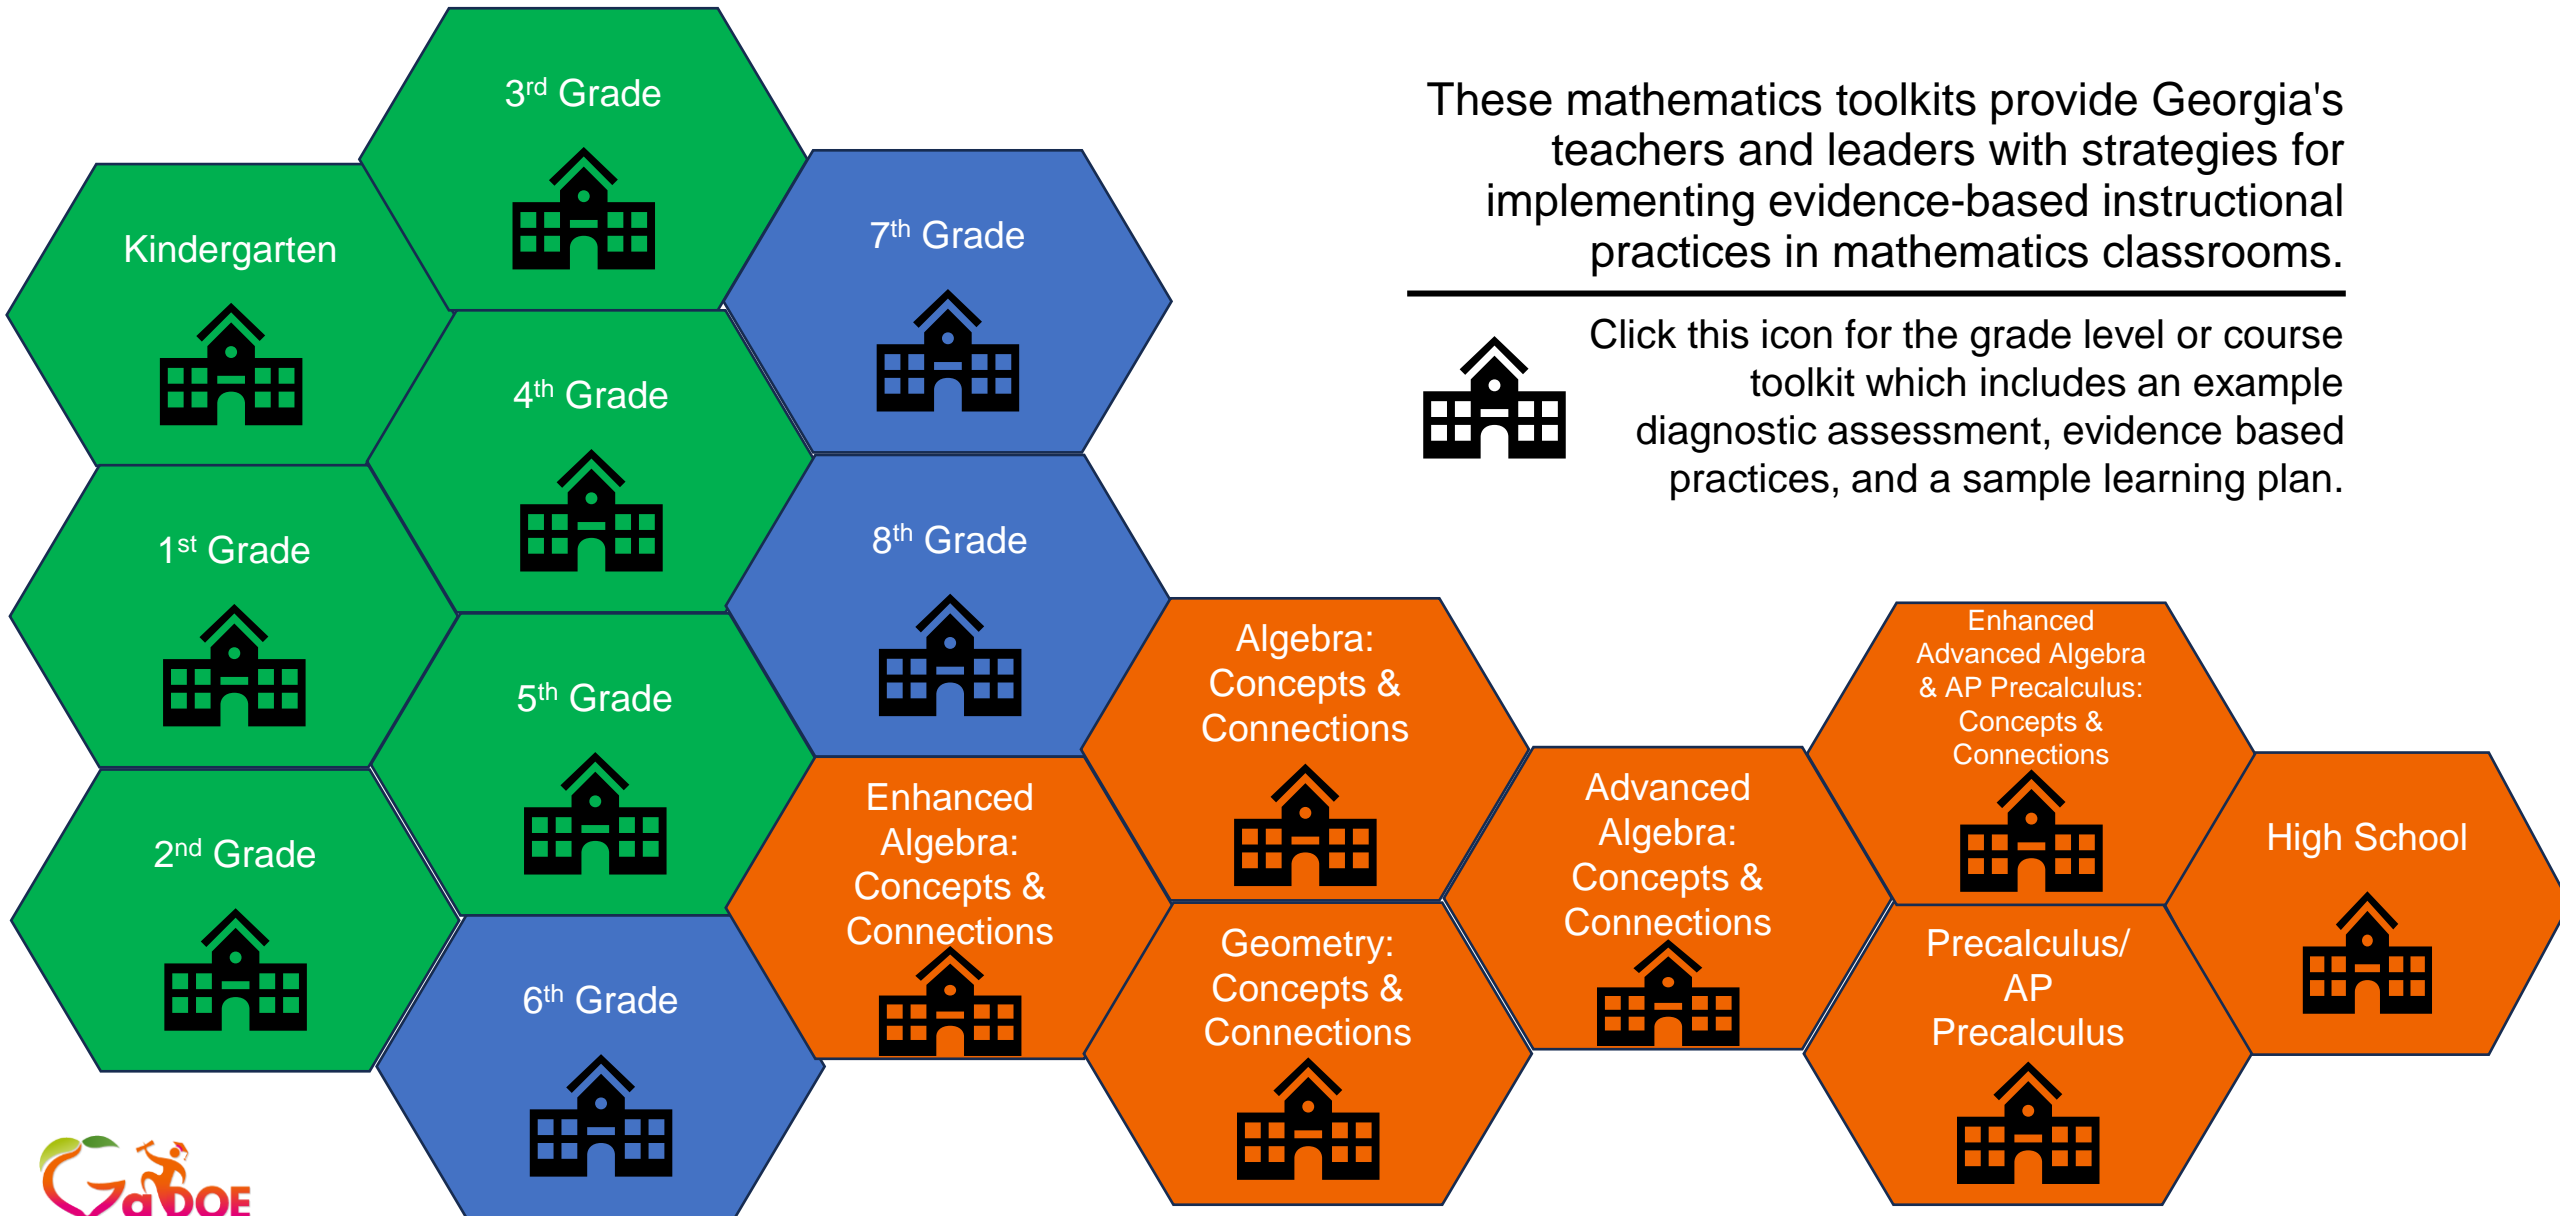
3$^{rd}$ Grade

Kindergarten

7$^{th}$ Grade

4$^{th}$ Grade

1$^{st}$ Grade

8$^{th}$ Grade

5$^{th}$ Grade

2$^{nd}$ Grade

6$^{th}$ Grade

These mathematics toolkits provide Georgia's teachers and leaders with strategies for implementing evidence-based instructional practices in mathematics classrooms.

Click this icon for the grade level or course toolkit which includes an example diagnostic assessment, evidence based practices, and a sample learning plan.

Algebra: Concepts & Connections

Enhanced Algebra: Concepts & Connections

Geometry: Concepts & Connections

Advanced Algebra: Concepts & Connections

Enhanced Advanced Algebra & AP Precalculus: Concepts & Connections

Precalculus/ AP Precalculus

High School

GaDOE